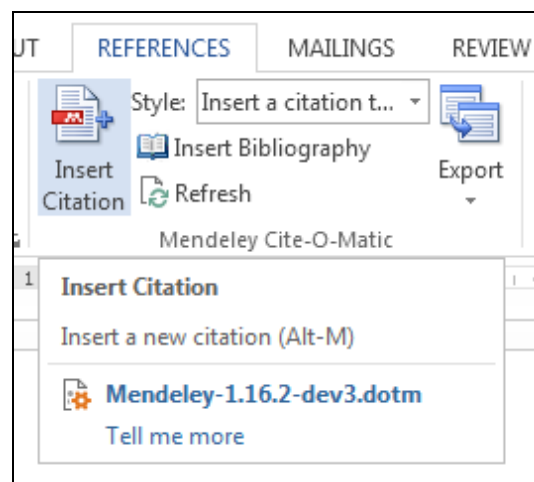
UT REFERENCES MAILINGS REVIEW

Insert Citation

Style: Insert a citation t...

Insert Bibliography

Refresh

Export

Mendeley Cite-O-Matic

1

Insert Citation

Insert a new citation (Alt-M)

Mendeley-1.16.2-dev3.dotm

Tell me more